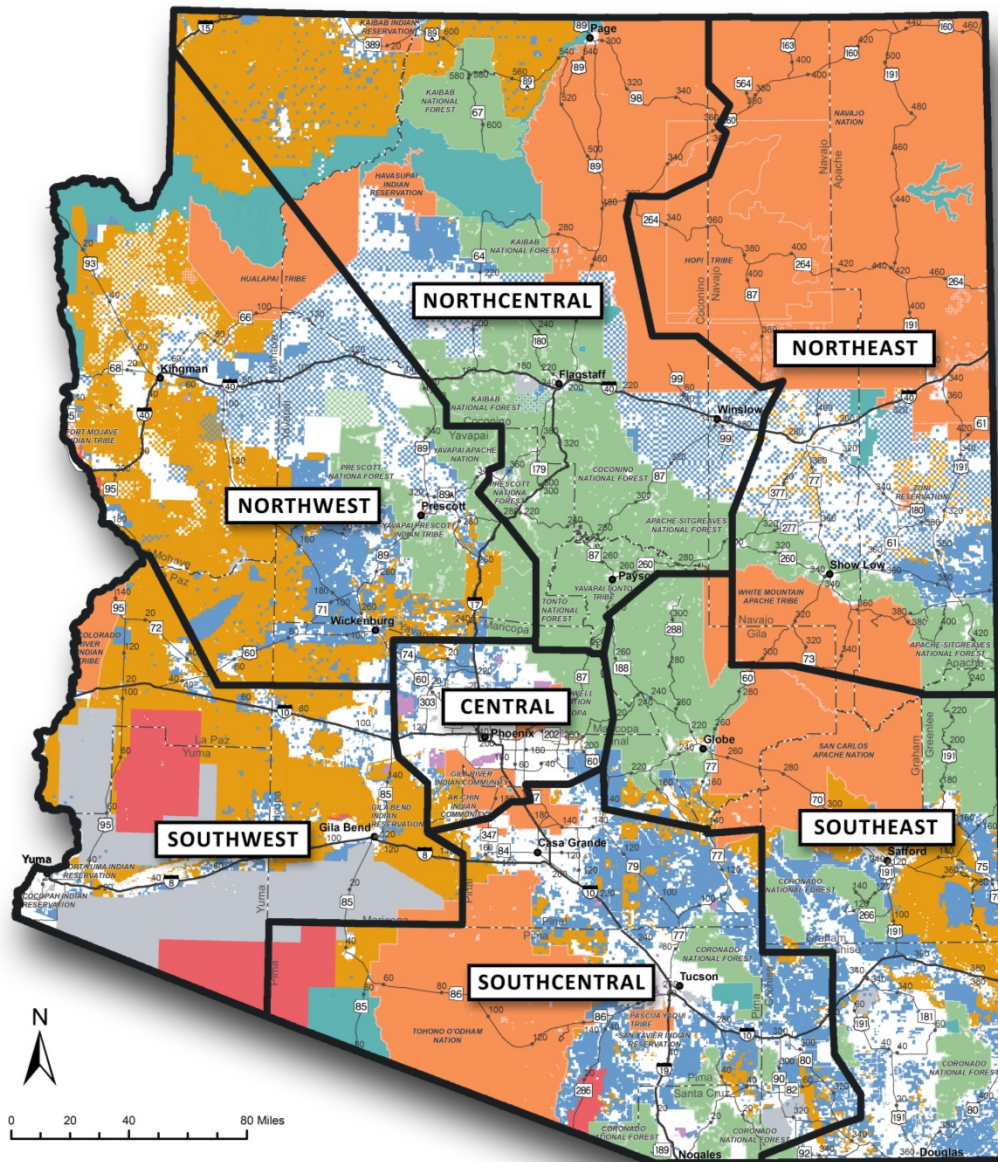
NORTHCENTRAL

NORTHEAST

NORTHWEST

CENTRAL

SOUTHWEST

SOUTHEAST

SOUTHCENTRAL

KAIBAB INDIAN RESERVATION

Page

KAIBAB NATIONAL FOREST

HAVASUPAI INDIAN RESERVATION

NAVAJO NATION

HOPI TRIBE

HUALAPAI TRIBE

Kingman

Flagstaff

Winslow

FORT MOJAVE INDIAN TRIBE

YAVAPAI APACHE NATION

PRESCOTT NATIONAL FOREST

Prescott

YAVAPAI PRESCOTT INDIAN TRIBE

COCONINO NATIONAL FOREST

APACHE-SITGREAVES NATIONAL FOREST

ZUNI RESERVATION

Show Low

Payson

TONTO NATIONAL FOREST

WHITE MOUNTAIN APACHE TRIBE

Wickenburg

COLORADO RIVER INDIAN TRIBE

Phoenix

Globe

SAN CARLOS APACHE NATION

GILA RIVER INDIAN COMMUNITY

AK-CHIN INDIAN COMMUNITY

GILA BEND INDIAN RESERVATION

Gila Bend

Casa Grande

Safford

CORONADO NATIONAL FOREST

Yuma

FORT YUMA INDIAN RESERVATION

COCOPAH INDIAN RESERVATION

Tucson

PASCUA YAQUI TRIBE

SAN XAVIER INDIAN RESERVATION

TOHONO O'ODHAM NATION

Nogales

Douglas

Coconino

Yavapai

Navajo

Apache

Mohave

La Paz

Yuma

Maricopa

Gila

Pinal

Pima

Graham

Greenlee

Cochise

Santa Cruz

N

0 20 40 80 Miles